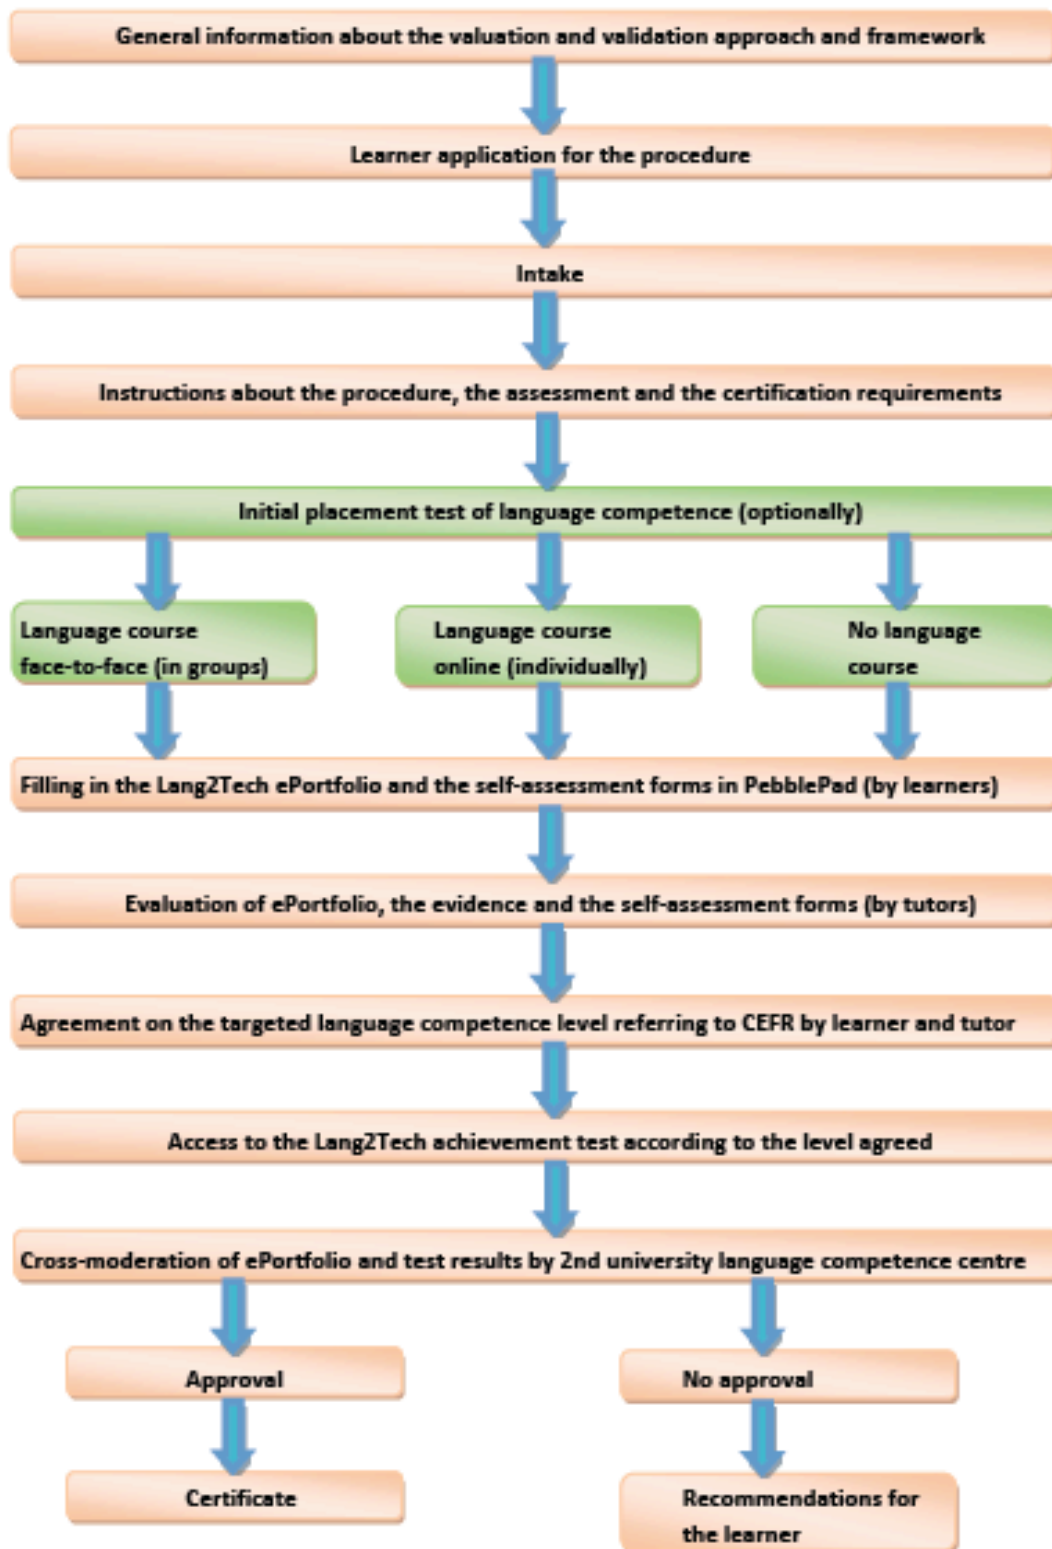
General information about the valuation and validation approach and framework

Learner application for the procedure

Intake

Instructions about the procedure, the assessment and the certification requirements

Initial placement test of language competence (optionally)

Language course face-to-face (in groups)

Language course online (individually)

No language course

Filling in the Lang2Tech ePortfolio and the self-assessment forms in PebblePad (by learners)

Evaluation of ePortfolio, the evidence and the self-assessment forms (by tutors)

Agreement on the targeted language competence level referring to CEFR by learner and tutor

Access to the Lang2Tech achievement test according to the level agreed

Cross-moderation of ePortfolio and test results by 2nd university language competence centre

Approval

No approval

Certificate

Recommendations for the learner